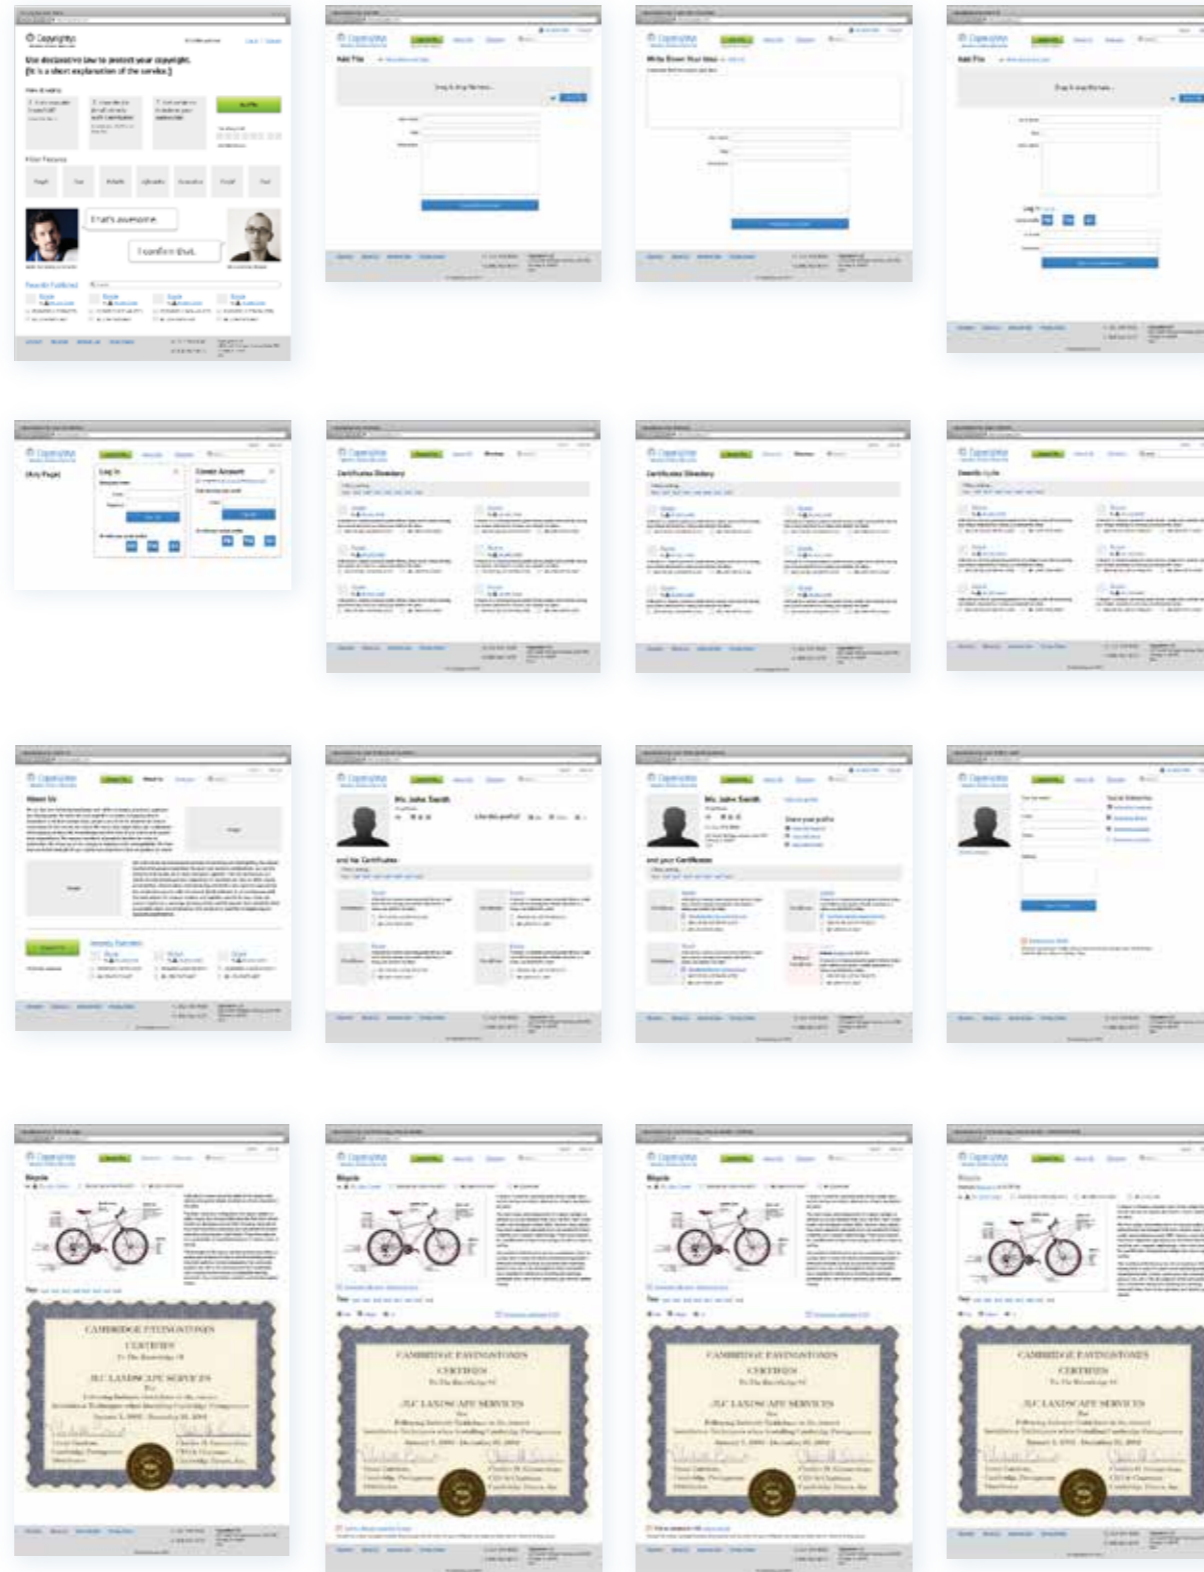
Copyrighto

Use decisive law to protect your copyright.
[It is a short explanation of the service.]

Filter Features

That's awesome.

I confirm that.

Copyrighto
Add File
Drag & drop file here

Copyrighto
Write Down Your Idea

Copyrighto
Add File
Drag & drop file here

Copyrighto
(Any Page)
Log In
Create Account

Copyrighto
Certificates Directory

Copyrighto
Certificates Directory

Copyrighto
Search Results

Copyrighto
About Us

Copyrighto
Ms. Jane Smith
and her Certificates

Copyrighto
Ms. John Smith
and your Certificates

Copyrighto

Copyrighto
Bicycle
CAMBRIDGE PAVINGSTONES
CERTIFIES
JLC LANDSCAPE SERVICES

Copyrighto
Bicycle
CAMBRIDGE PAVINGSTONES
CERTIFIES
JLC LANDSCAPE SERVICES

Copyrighto
Bicycle
CAMBRIDGE PAVINGSTONES
CERTIFIES
JLC LANDSCAPE SERVICES

Copyrighto
Bicycle
CAMBRIDGE PAVINGSTONES
CERTIFIES
JLC LANDSCAPE SERVICES